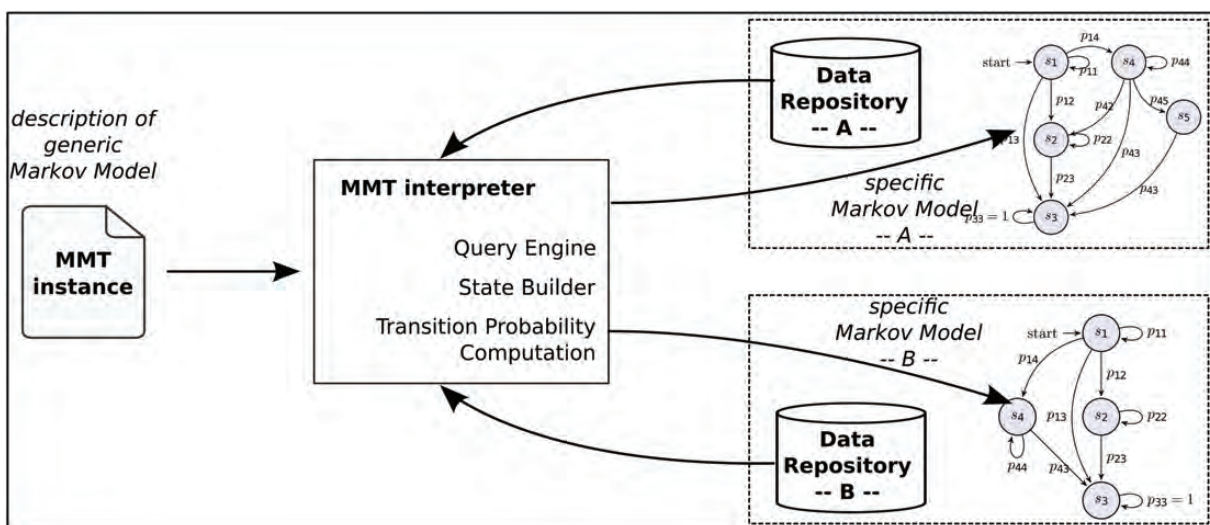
description of generic Markov Model

MMT instance

MMT interpreter

Query Engine

State Builder

Transition Probability Computation

Data Repository -- A --

start $s_1$ $p_{11}$ $p_{14}$ $s_4$ $p_{44}$ $p_{12}$ $p_{42}$ $p_{45}$ $s_5$ $p_{13}$ $s_2$ $p_{22}$ $p_{43}$ $p_{23}$ $p_{43}$ $p_{33}=1$ $s_3$

specific Markov Model -- A --

specific Markov Model -- B --

start $s_1$ $p_{11}$ $p_{14}$ $p_{12}$ $s_4$ $p_{13}$ $s_2$ $p_{22}$ $p_{44}$ $p_{43}$ $p_{23}$ $s_3$ $p_{33}=1$

Data Repository -- B --